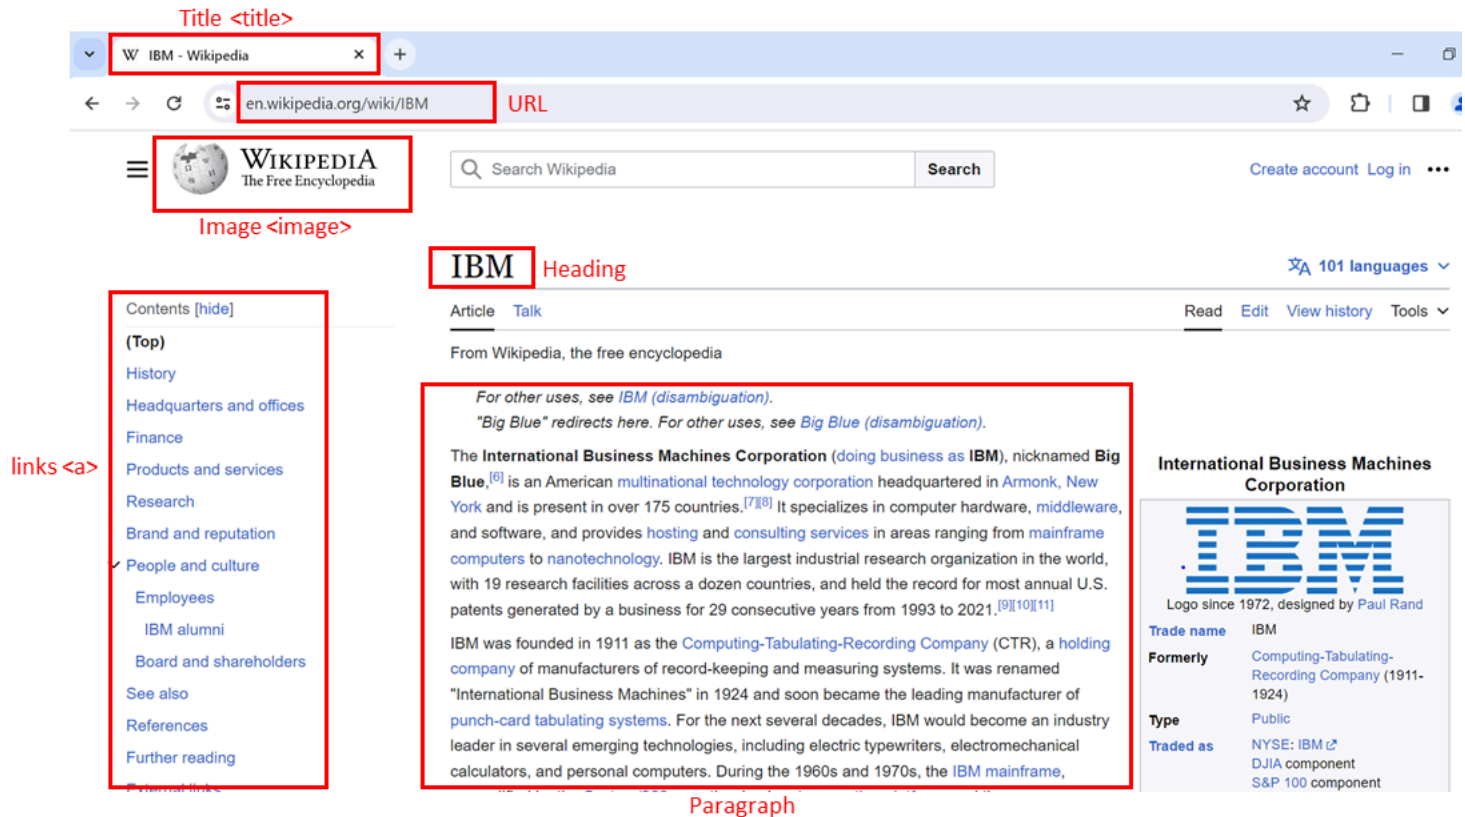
Title <title>

IBM - Wikipedia

en.wikipedia.org/wiki/IBM URL

Wikipedia
The Free Encyclopedia

Image <image>

Search Wikipedia Search

Create account Log in

IBM Heading

101 languages

Contents [hide]

(Top)

History

Headquarters and offices

Finance

Products and services

Research

Brand and reputation

People and culture

Employees

IBM alumni

Board and shareholders

See also

References

Further reading

links <a>

Article Talk

Read Edit View history Tools

From Wikipedia, the free encyclopedia

For other uses, see IBM (disambiguation).

"Big Blue" redirects here. For other uses, see Big Blue (disambiguation).

The International Business Machines Corporation (doing business as IBM), nicknamed Big Blue,$^{[6]}$ is an American multinational technology corporation headquartered in Armonk, New York and is present in over 175 countries.$^{[7][8]}$ It specializes in computer hardware, middleware, and software, and provides hosting and consulting services in areas ranging from mainframe computers to nanotechnology. IBM is the largest industrial research organization in the world, with 19 research facilities across a dozen countries, and held the record for most annual U.S. patents generated by a business for 29 consecutive years from 1993 to 2021.$^{[9][10][11]}$

IBM was founded in 1911 as the Computing-Tabulating-Recording Company (CTR), a holding company of manufacturers of record-keeping and measuring systems. It was renamed "International Business Machines" in 1924 and soon became the leading manufacturer of punch-card tabulating systems. For the next several decades, IBM would become an industry leader in several emerging technologies, including electric typewriters, electromechanical calculators, and personal computers. During the 1960s and 1970s, the IBM mainframe, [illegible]

Paragraph

International Business Machines Corporation

IBM

Logo since 1972, designed by Paul Rand

| Trade name | IBM |
|---|---|
| Formerly | Computing-Tabulating-Recording Company (1911-1924) |
| Type | Public |
| Traded as | NYSE: IBM<br>DJIA component<br>S&P 100 component |